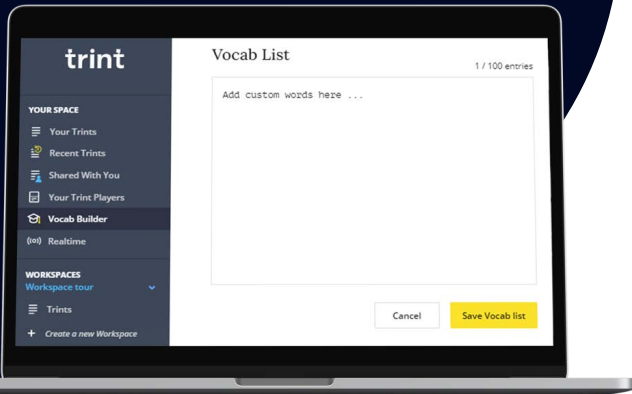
trint

YOUR SPACE

Your Trints

Recent Trints

Shared With You

Your Trint Players

Vocab Builder

Realtime

WORKSPACES

Workspace tour

Trints

Create a new Workspace

Vocab List

1 / 100 entries

Add custom words here ...

Cancel

Save Vocab list